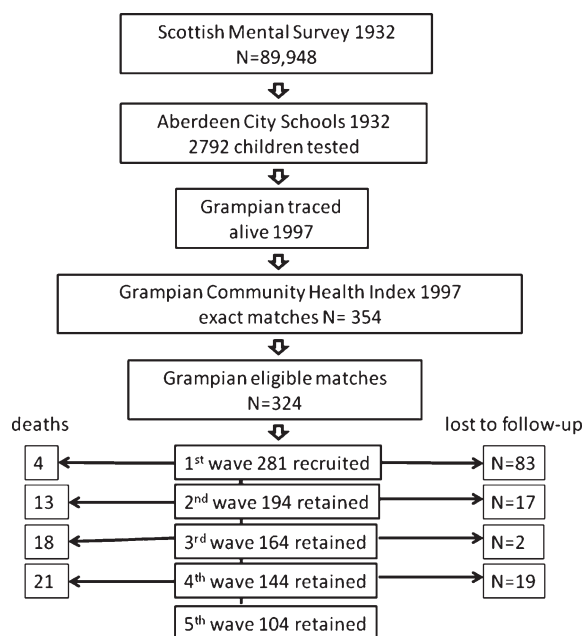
Scottish Mental Survey 1932
N=89,948

Aberdeen City Schools 1932
2792 children tested

Grampian traced
alive 1997

Grampian Community Health Index 1997
exact matches N= 354

Grampian eligible matches
N=324

deaths

lost to follow-up

4

1$^{st}$ wave 281 recruited

N=83

13

2$^{nd}$ wave 194 retained

N=17

18

3$^{rd}$ wave 164 retained

N=2

21

4$^{th}$ wave 144 retained

N=19

5$^{th}$ wave 104 retained